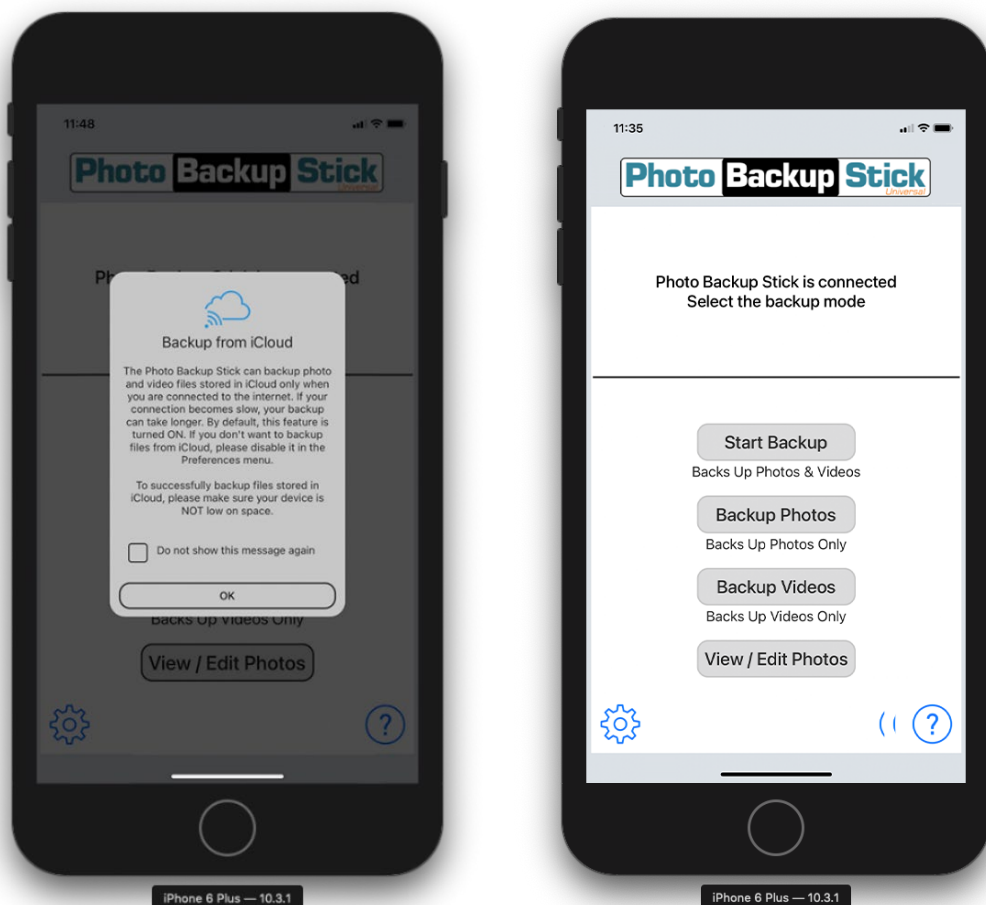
11:48

Photo Backup Stick
Universal

Ph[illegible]ed

Backup from iCloud

The Photo Backup Stick can backup photo and video files stored in iCloud only when you are connected to the internet. If your connection becomes slow, your backup can take longer. By default, this feature is turned ON. If you don't want to backup files from iCloud, please disable it in the Preferences menu.

To successfully backup files stored in iCloud, please make sure your device is NOT low on space.

Do not show this message again

OK

Backs Up Videos Only

View / Edit Photos

?

iPhone 6 Plus — 10.3.1

11:35

Photo Backup Stick
Universal

Photo Backup Stick is connected
Select the backup mode

Start Backup
Backs Up Photos & Videos

Backup Photos
Backs Up Photos Only

Backup Videos
Backs Up Videos Only

View / Edit Photos

?

iPhone 6 Plus — 10.3.1